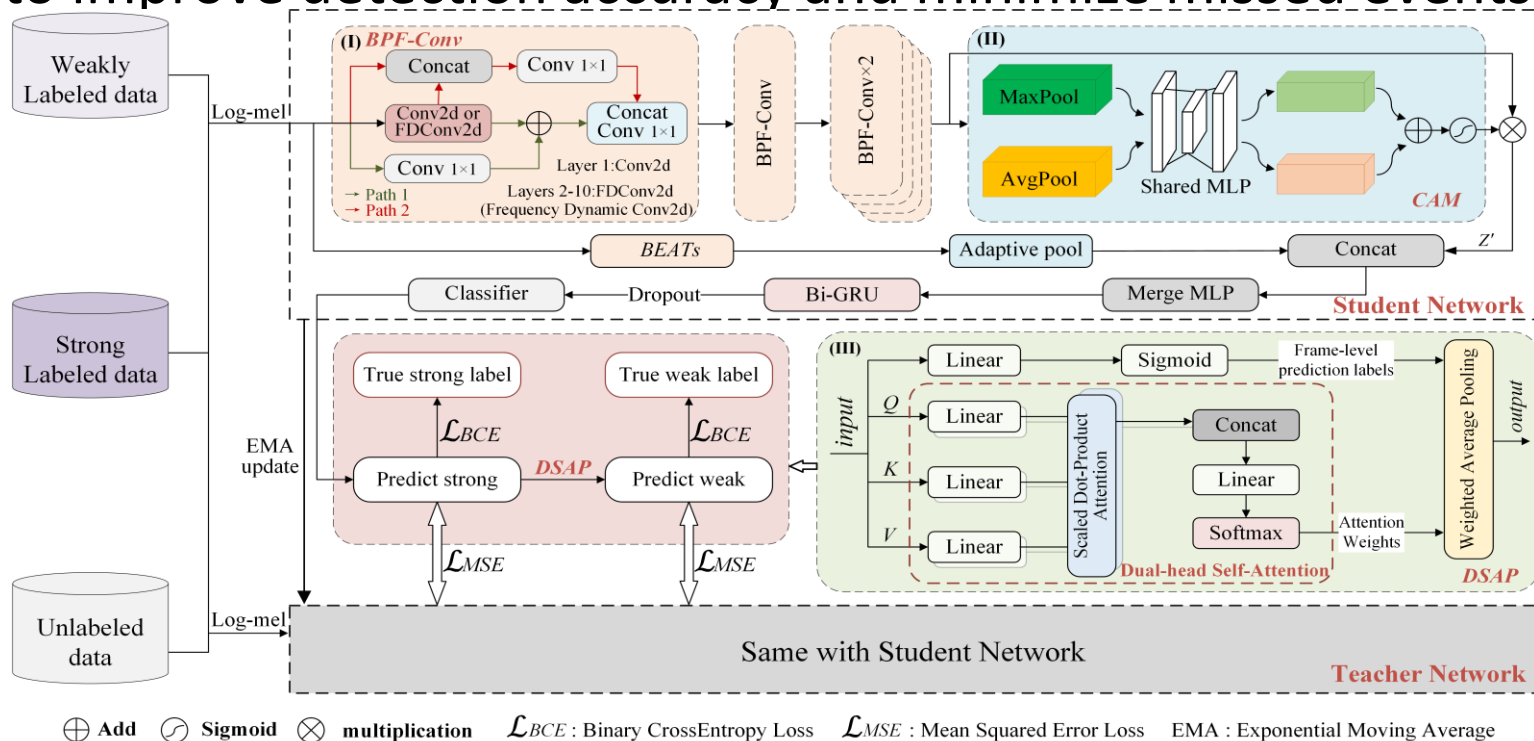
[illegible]

Weakly Labeled data

Strong Labeled data

Unlabeled data

Log-mel

(I) BPF-Conv

Concat

Conv 1×1

Conv2d or FDConv2d

Concat Conv 1×1

Conv 1×1

Layer 1:Conv2d

Layers 2-10:FDConv2d (Frequency Dynamic Conv2d)

→ Path 1
→ Path 2

BPF-Conv

BPF-Conv×2

(II)

MaxPool

AvgPool

Shared MLP

CAM

BEATs

Adaptive pool

Concat

Z'

Classifier

Dropout

Bi-GRU

Merge MLP

Student Network

EMA update

True strong label

True weak label

$\mathcal{L}_{BCE}$

$\mathcal{L}_{BCE}$

Predict strong

DSAP

Predict weak

$\mathcal{L}_{MSE}$

$\mathcal{L}_{MSE}$

(III)

input

Linear

Sigmoid

Frame-level prediction labels

Q

Linear

Scaled Dot-Product Attention

Concat

K

Linear

Linear

V

Linear

Softmax

Attention Weights

Weighted Average Pooling

output

Dual-head Self-Attention

DSAP

Log-mel

Same with Student Network

Teacher Network

Add Sigmoid multiplication $\mathcal{L}_{BCE}$ : Binary CrossEntropy Loss $\mathcal{L}_{MSE}$ : Mean Squared Error Loss EMA : Exponential Moving Average